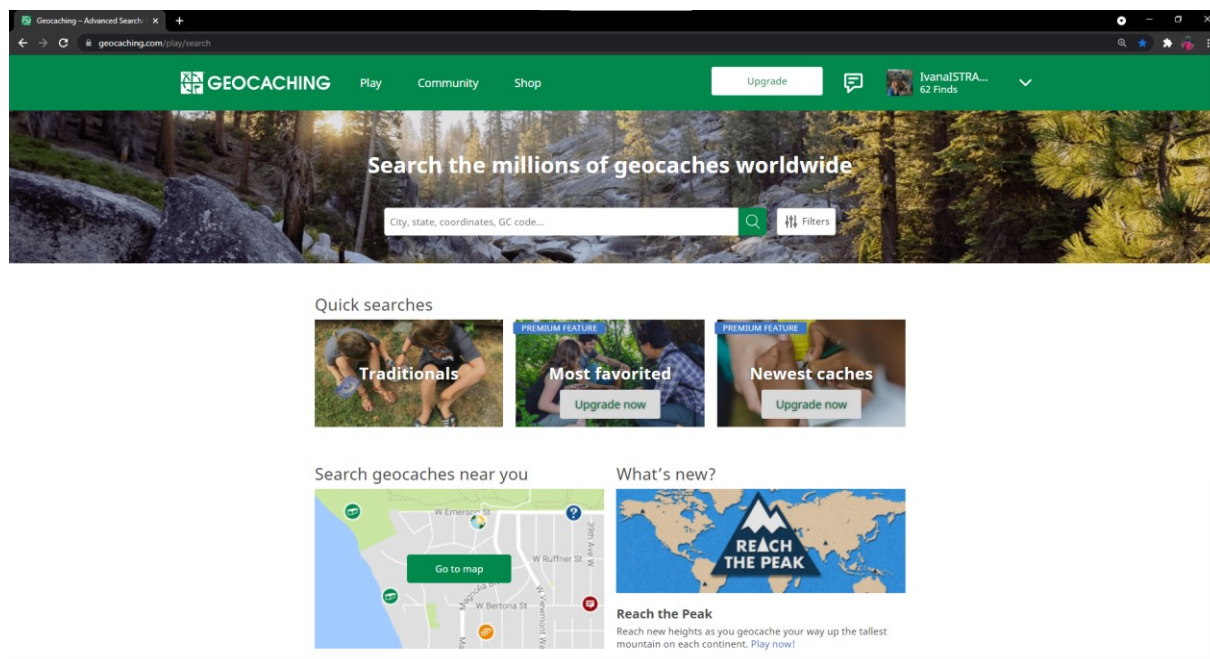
Geocaching – Advanced Search ×
+
geocaching.com/play/search

GEOCACHING Play Community Shop
Upgrade
IvanaISTRA...
62 Finds

Search the millions of geocaches worldwide
City, state, coordinates, GC code...
Filters

Quick searches
Traditionals
PREMIUM FEATURE
Most favorited
Upgrade now
PREMIUM FEATURE
Newest caches
Upgrade now

Search geocaches near you
W Emerson St
W Ruffner St
W Bertona St
39th Ave W
W Viewmont Way
Go to map

What's new?
REACH THE PEAK
Reach the Peak
Reach new heights as you geocache your way up the tallest mountain on each continent. Play now!